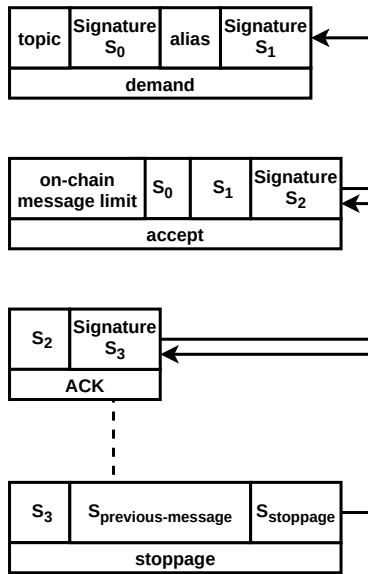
| topic | Signature $S_0$ | alias | Signature $S_1$ |
|---|---|---|---|
| demand | | | |

| on-chain message limit | $S_0$ | $S_1$ | Signature $S_2$ |
|---|---|---|---|
| accept | | | |

| $S_2$ | Signature $S_3$ |
|---|---|
| ACK | |

| $S_3$ | $S_{previous\text{-}message}$ | $S_{stoppage}$ |
|---|---|---|
| stoppage | | |